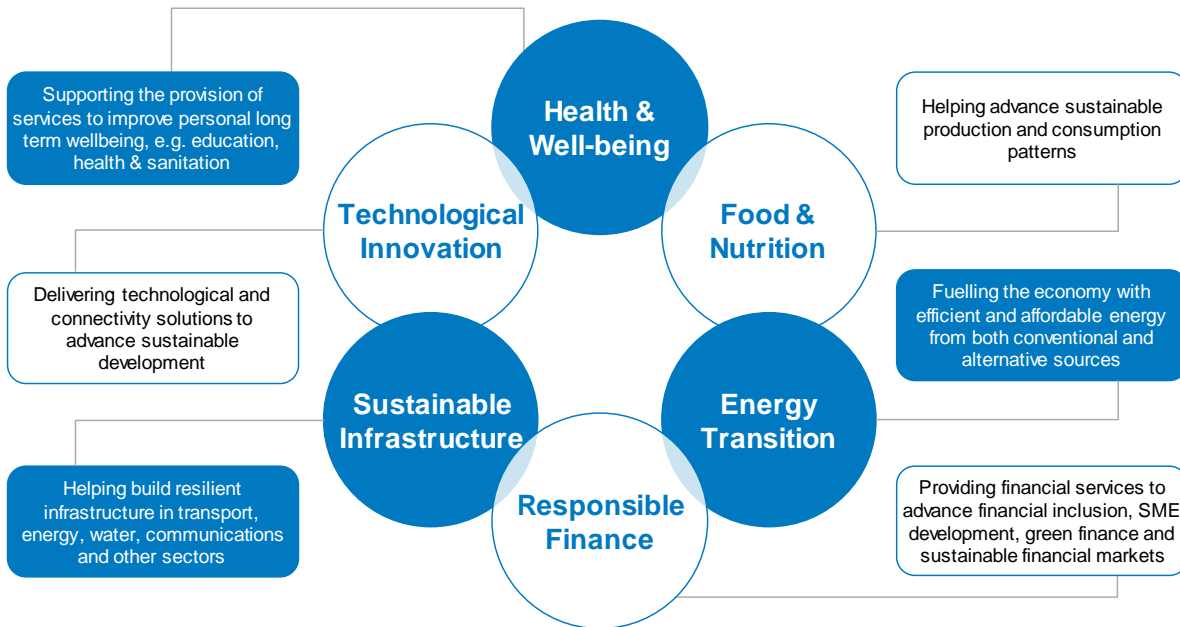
Supporting the provision of services to improve personal long term wellbeing, e.g. education, health & sanitation

Health & Well-being

Helping advance sustainable production and consumption patterns

Technological Innovation

Food & Nutrition

Delivering technological and connectivity solutions to advance sustainable development

Fuelling the economy with efficient and affordable energy from both conventional and alternative sources

Sustainable Infrastructure

Energy Transition

Helping build resilient infrastructure in transport, energy, water, communications and other sectors

Responsible Finance

Providing financial services to advance financial inclusion, SME development, green finance and sustainable financial markets